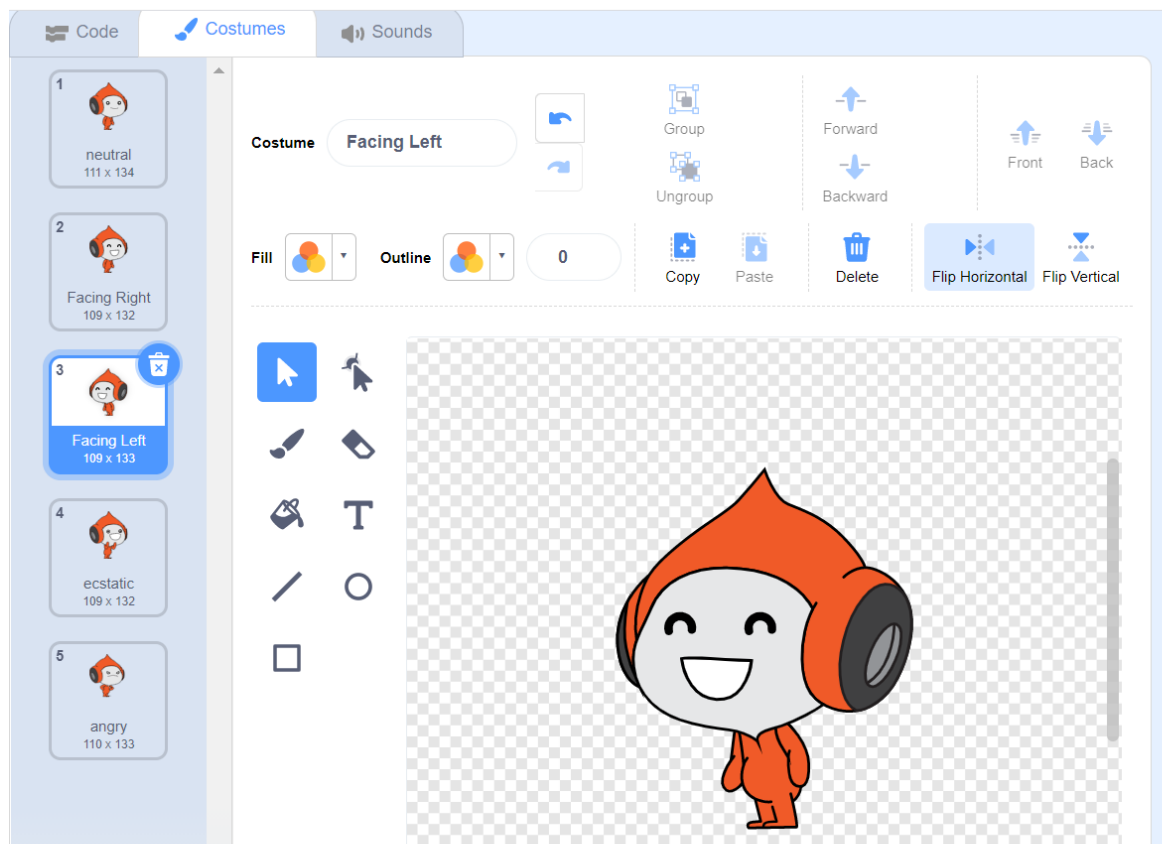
Code Costumes Sounds

1
neutral
111 x 134

2
Facing Right
109 x 132

3
Facing Left
109 x 133

4
ecstatic
109 x 132

5
angry
110 x 133

Costume Facing Left

Group
Ungroup
Forward
Backward
Front
Back

Fill
Outline
0
Copy
Paste
Delete
Flip Horizontal
Flip Vertical

T